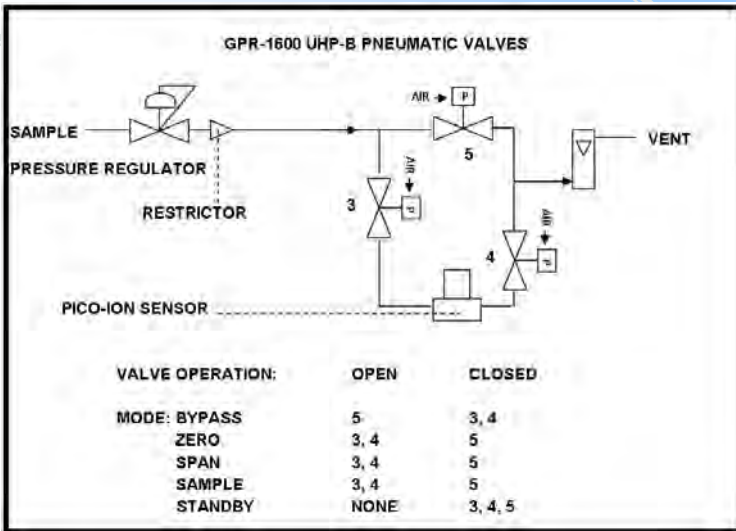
GPR-1600 UHP-B PNEUMATIC VALVES

AIR P

SAMPLE

5

VENT

PRESSURE REGULATOR

AIR

3

P

RESTRICTOR

AIR

4

P

PICO-ION SENSOR

| VALVE OPERATION: | OPEN | CLOSED |
|---|---|---|
| MODE: BYPASS | 5 | 3, 4 |
| ZERO | 3, 4 | 5 |
| SPAN | 3, 4 | 5 |
| SAMPLE | 3, 4 | 5 |
| STANDBY | NONE | 3, 4, 5 |